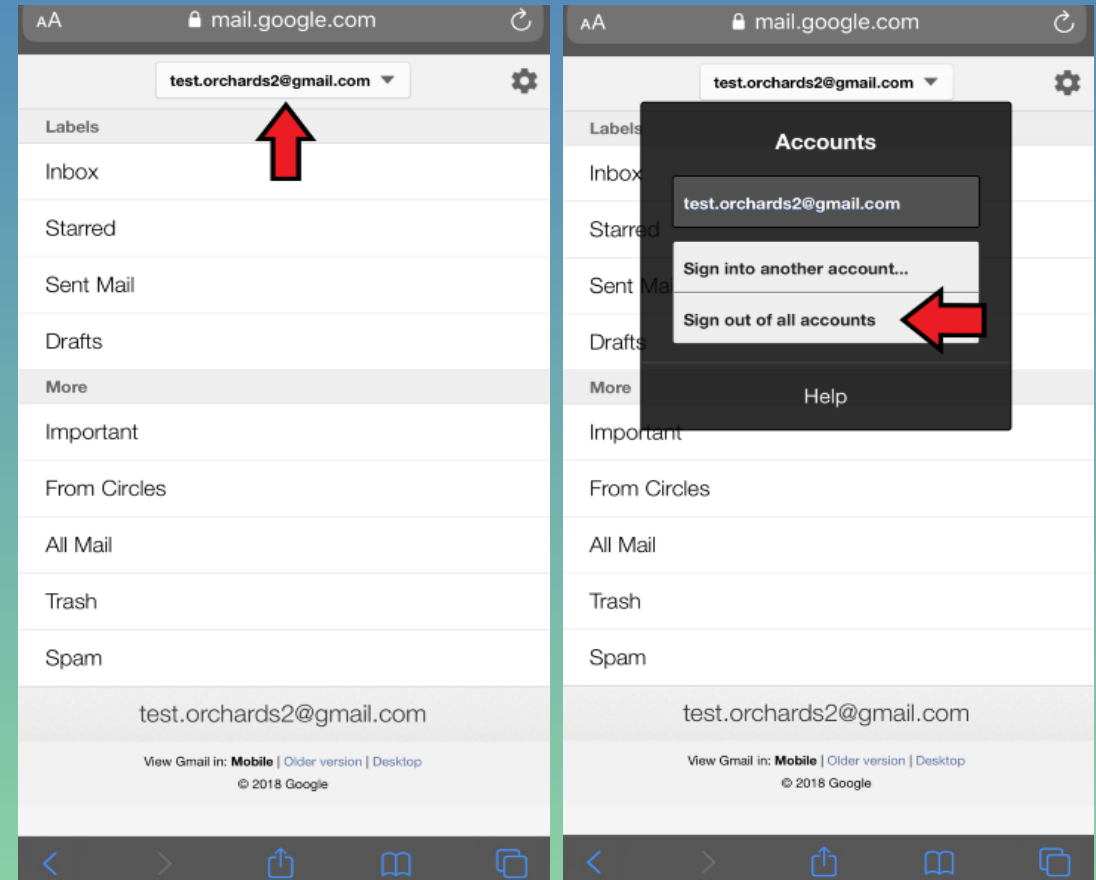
AA mail.google.com

test.orchards2@gmail.com

Labels

Inbox

Starred

Sent Mail

Drafts

More

Important

From Circles

All Mail

Trash

Spam

test.orchards2@gmail.com

View Gmail in: Mobile | Older version | Desktop

© 2018 Google

AA mail.google.com

test.orchards2@gmail.com

Labels

Inbox

Starred

Sent Mail

Drafts

More

Important

Accounts

test.orchards2@gmail.com

Sign into another account...

Sign out of all accounts

Help

From Circles

All Mail

Trash

Spam

test.orchards2@gmail.com

View Gmail in: Mobile | Older version | Desktop

© 2018 Google